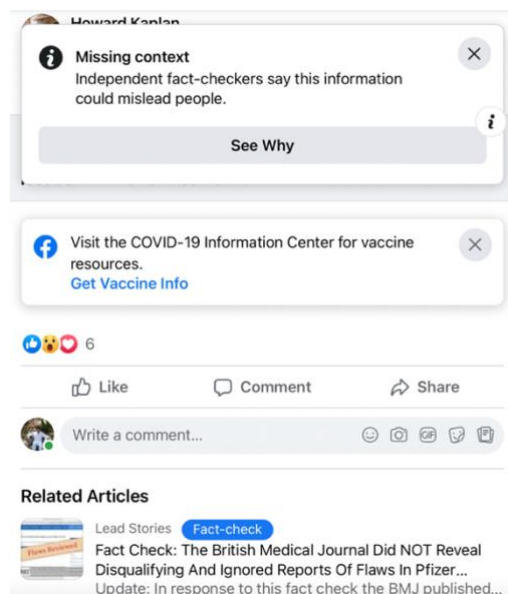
Howard Kaplan

Missing context
Independent fact-checkers say this information could mislead people.

See Why

Visit the COVID-19 Information Center for vaccine resources.
Get Vaccine Info

6

Like

Comment

Share

Write a comment...

Related Articles

Lead Stories Fact-check
Fact Check: The British Medical Journal Did NOT Reveal Disqualifying And Ignored Reports Of Flaws In Pfizer...
Update: In response to this fact check the BMJ published...